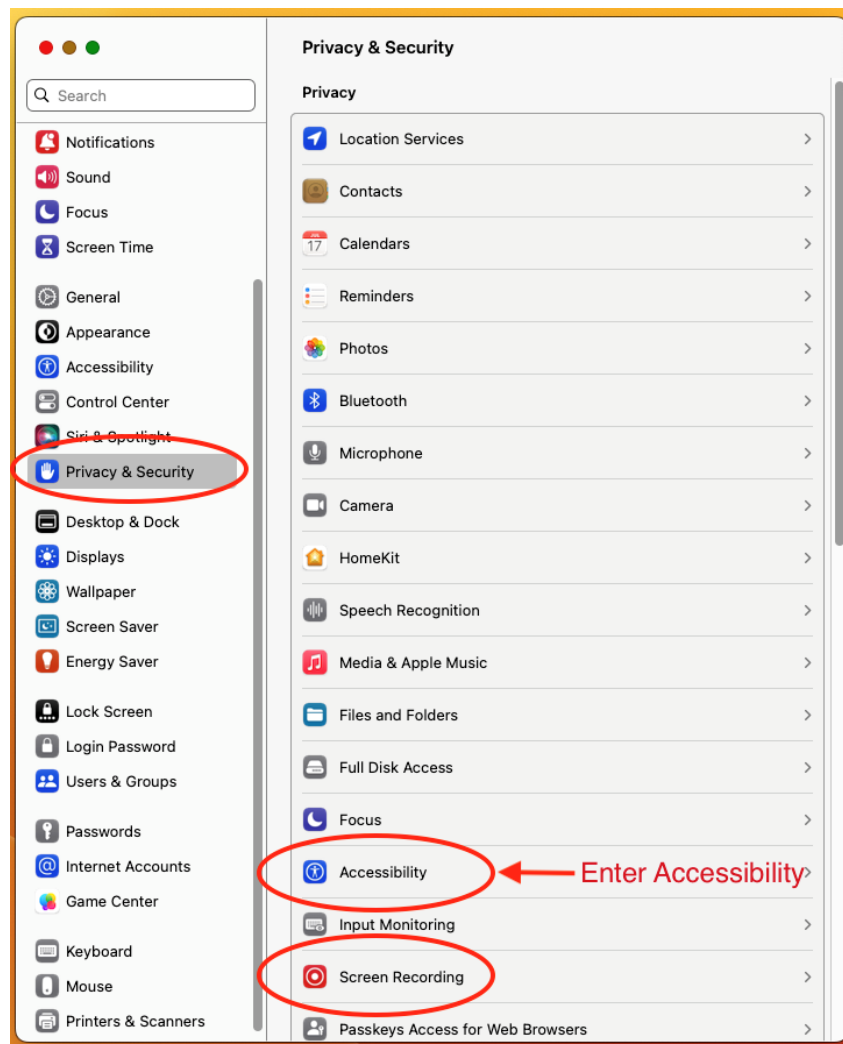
Search

Notifications
Sound
Focus
Screen Time

General
Appearance
Accessibility
Control Center
Siri & Spotlight
Privacy & Security

Desktop & Dock
Displays
Wallpaper
Screen Saver
Energy Saver

Lock Screen
Login Password
Users & Groups

Passwords
Internet Accounts
Game Center

Keyboard
Mouse
Printers & Scanners

Privacy & Security

Privacy

Location Services
Contacts
Calendars
Reminders
Photos
Bluetooth
Microphone
Camera
HomeKit
Speech Recognition
Media & Apple Music
Files and Folders
Full Disk Access
Focus
Accessibility
Enter Accessibility
Input Monitoring
Screen Recording
Passkeys Access for Web Browsers